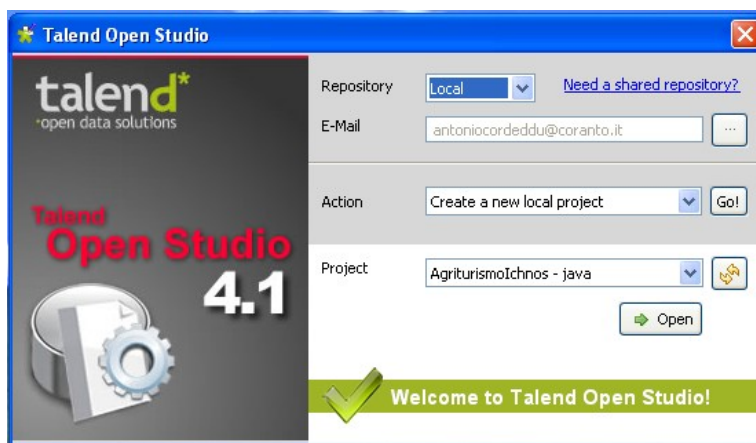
Talend Open Studio

talend*
·open data solutions

Talend
Open Studio
4.1

Repository Local
Need a shared repository?
E-Mail antoniocordeddu@coranto.it
...

Action Create a new local project
Go!

Project AgriturismoIchnos - java
Open

Welcome to Talend Open Studio!